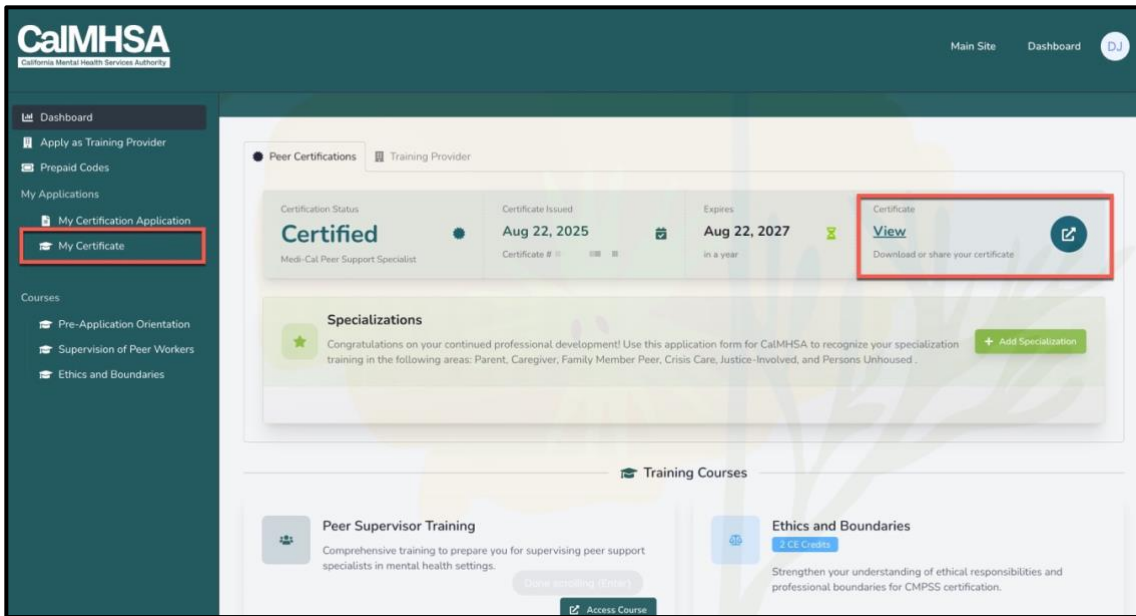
CalMHSA
California Mental Health Services Authority

Main Site Dashboard DJ

Dashboard
Apply as Training Provider
Prepaid Codes
My Applications
My Certification Application
My Certificate

Courses
Pre-Application Orientation
Supervision of Peer Workers
Ethics and Boundaries

Peer Certifications Training Provider

Certification Status
Certified
Medi-Cal Peer Support Specialist

Certificate Issued
Aug 22, 2025
Certificate # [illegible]

Expires
Aug 22, 2027
in a year

Certificate
View
Download or share your certificate

Specializations
Congratulations on your continued professional development! Use this application form for CalMHSA to recognize your specialization training in the following areas: Parent, Caregiver, Family Member Peer, Crisis Care, Justice-Involved, and Persons Unhoused .

+ Add Specialization

Training Courses

Peer Supervisor Training
Comprehensive training to prepare you for supervising peer support specialists in mental health settings.
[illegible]
Access Course

Ethics and Boundaries
2 CE Credits
Strengthen your understanding of ethical responsibilities and professional boundaries for CMPSS certification.